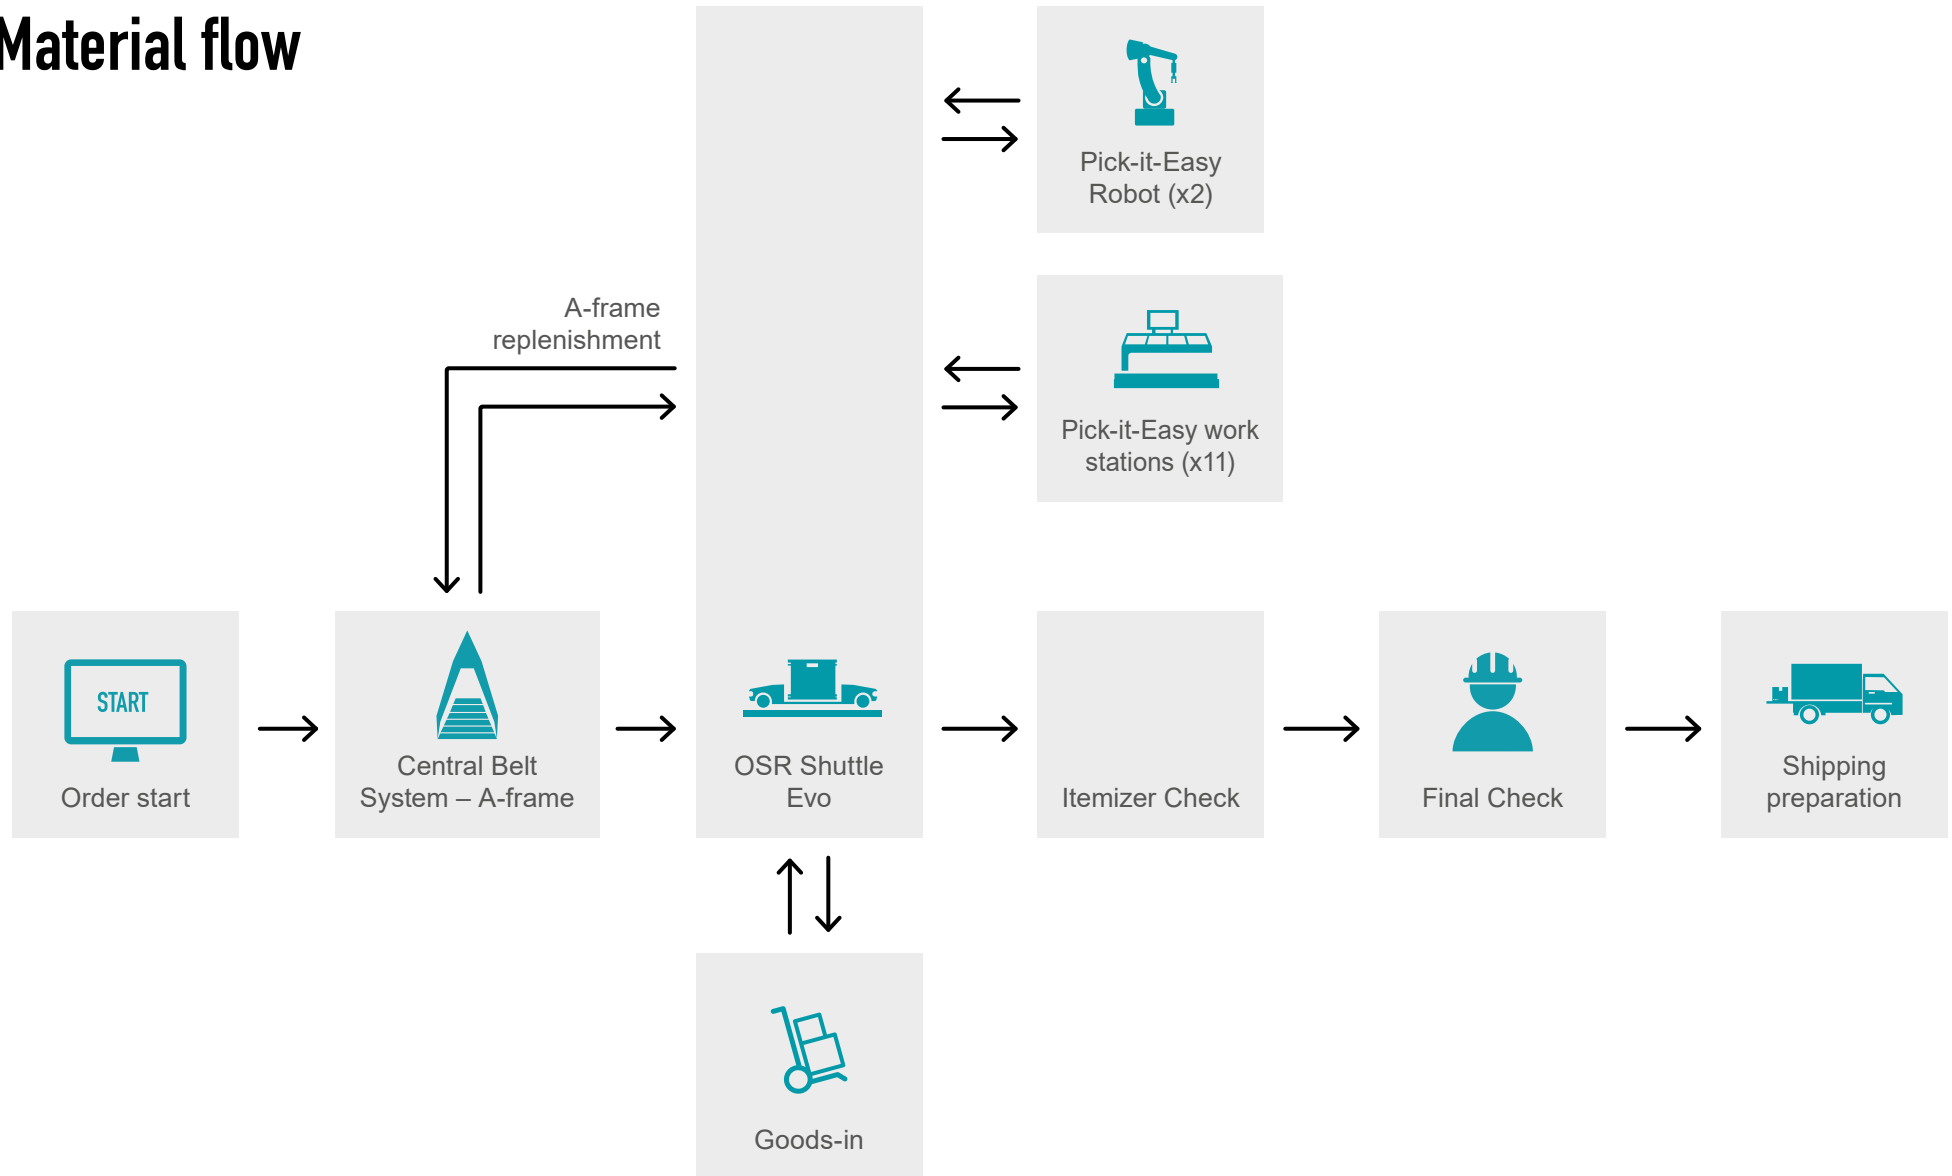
Material flow

Pick-it-Easy Robot (x2)

A-frame replenishment

Pick-it-Easy work stations (x11)

START

Order start

Central Belt System – A-frame

OSR Shuttle Evo

Itemizer Check

Final Check

Shipping preparation

Goods-in